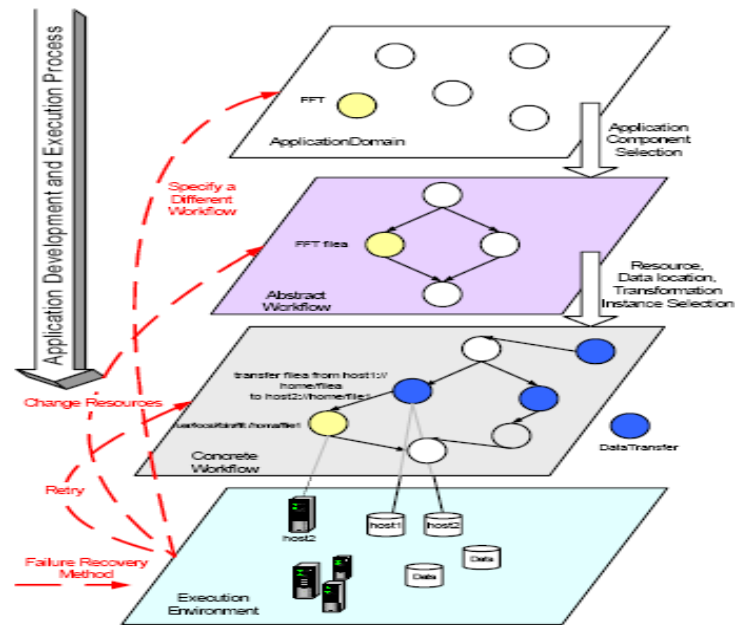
Application Development and Execution Process

FFT

ApplicationDomain

Application Component Selection

Specify a Different Workflow

FFT filea

Abstract Workflow

Resource, Data location, Transformation Instance Selection

transfer filea from host1:// home/filea to host2://home/file1

/usr/local/bin/fft /home/file1

Concrete Workflow

DataTransfer

Change Resources

Retry

Failure Recovery Method

host2

host1

host2

Data

Data

Execution Environment